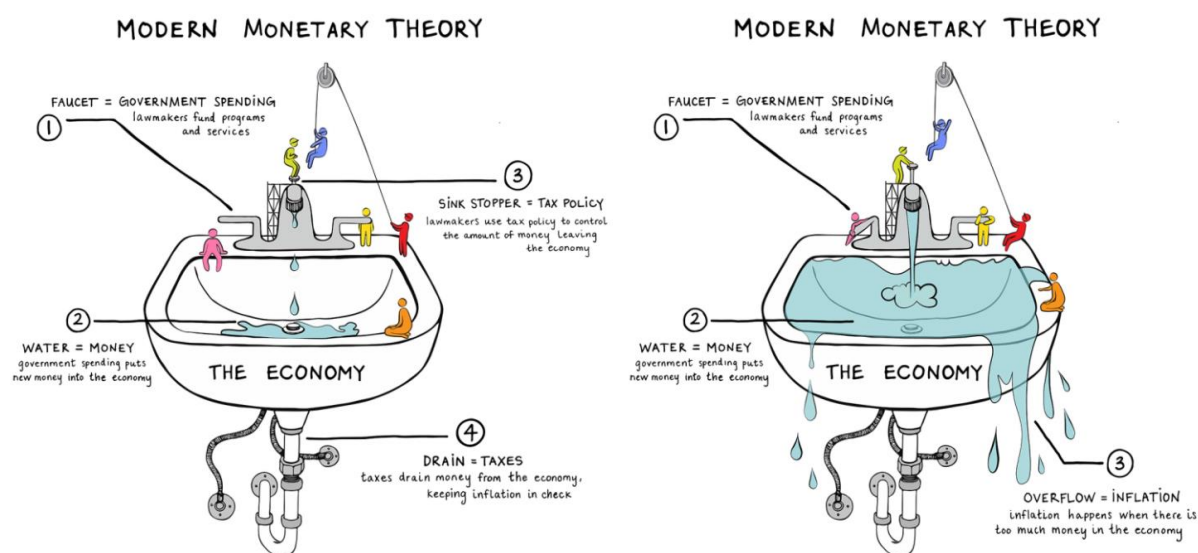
MODERN MONETARY THEORY

1
FAUCET = GOVERNMENT SPENDING
lawmakers fund programs and services

3
SINK STOPPER = TAX POLICY
lawmakers use tax policy to control the amount of money leaving the economy

2
WATER = MONEY
government spending puts new money into the economy

THE ECONOMY

4
DRAIN = TAXES
taxes drain money from the economy, keeping inflation in check

MODERN MONETARY THEORY

1
FAUCET = GOVERNMENT SPENDING
lawmakers fund programs and services

2
WATER = MONEY
government spending puts new money into the economy

THE ECONOMY

3
OVERFLOW = INFLATION
inflation happens when there is too much money in the economy